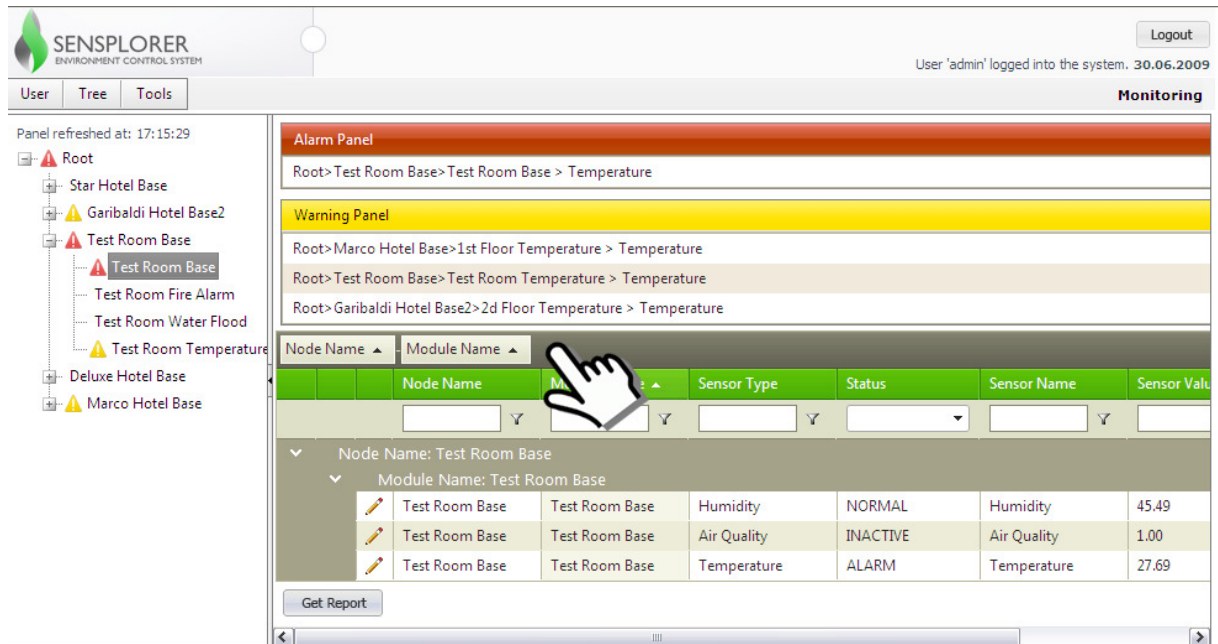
SENSPLORER
ENVIRONMENT CONTROL SYSTEM

Logout

User 'admin' logged into the system. 30.06.2009

User | Tree | Tools

Monitoring

Panel refreshed at: 17:15:29

Root
Star Hotel Base
Garibaldi Hotel Base2
Test Room Base
Test Room Base
Test Room Fire Alarm
Test Room Water Flood
Test Room Temperature
Deluxe Hotel Base
Marco Hotel Base

Alarm Panel

Root>Test Room Base>Test Room Base > Temperature

Warning Panel

Root>Marco Hotel Base>1st Floor Temperature > Temperature
Root>Test Room Base>Test Room Temperature > Temperature
Root>Garibaldi Hotel Base2>2d Floor Temperature > Temperature

Node Name ▲ Module Name ▲

| Node Name | M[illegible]e ▲ | Sensor Type | Status | Sensor Name | Sensor Valu |
|---|---|---|---|---|---|

Node Name: Test Room Base
Module Name: Test Room Base

| Node Name | Module Name | Sensor Type | Status | Sensor Name | Sensor Valu |
|---|---|---|---|---|---|
| Test Room Base | Test Room Base | Humidity | NORMAL | Humidity | 45.49 |
| Test Room Base | Test Room Base | Air Quality | INACTIVE | Air Quality | 1.00 |
| Test Room Base | Test Room Base | Temperature | ALARM | Temperature | 27.69 |

Get Report